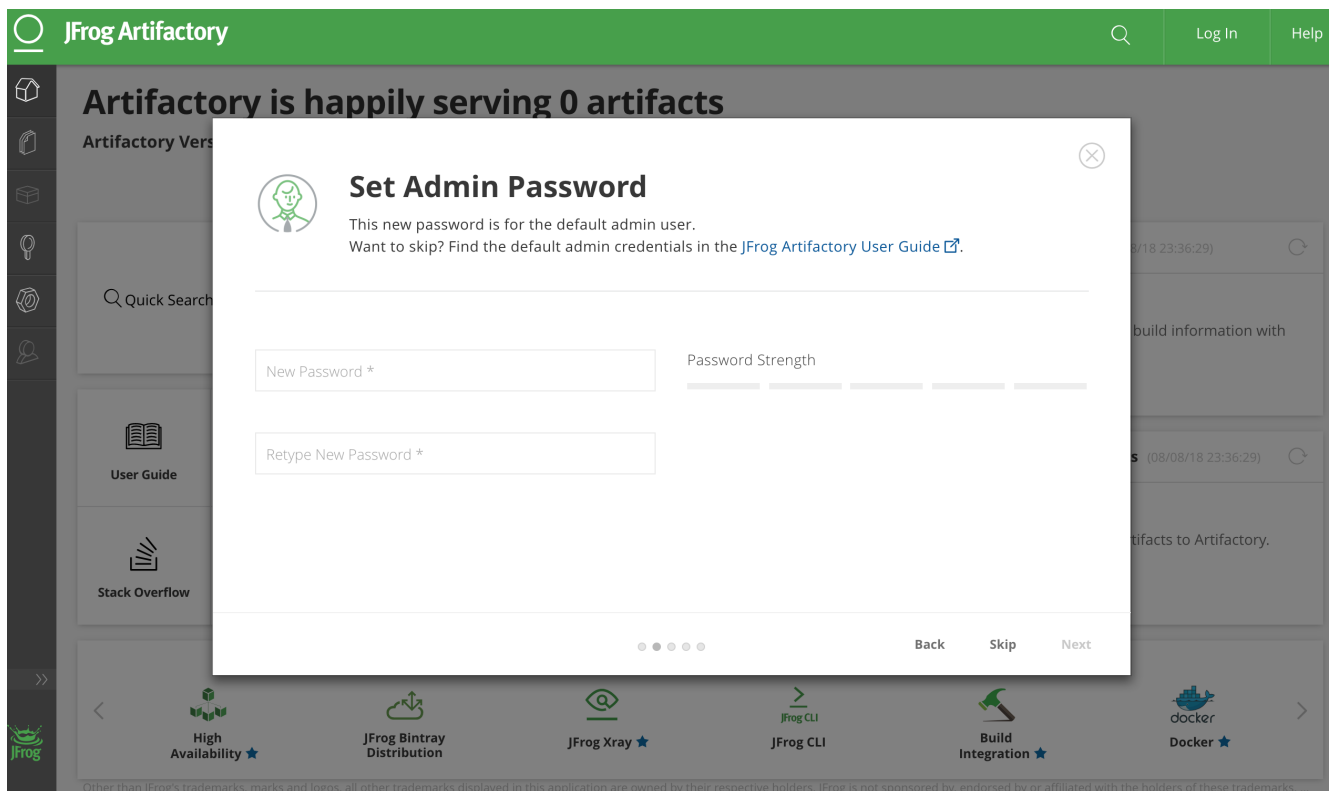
JFrog Artifactory

Log In

Help

Artifactory is happily serving 0 artifacts

Artifactory Vers

Quick Search

8/18 23:36:29)

build information with

User Guide

s (08/08/18 23:36:29)

tifacts to Artifactory.

Stack Overflow

Set Admin Password

This new password is for the default admin user.
Want to skip? Find the default admin credentials in the JFrog Artifactory User Guide.

New Password *

Password Strength

Retype New Password *

Back

Skip

Next

High Availability

JFrog Bintray Distribution

JFrog Xray

JFrog CLI

JFrog CLI

Build Integration

docker

Docker

JFrog

Other than JFrog's trademarks, marks and logos, all other trademarks displayed in this application are owned by their respective holders. JFrog is not sponsored by, endorsed by or affiliated with the holders of these trademarks.